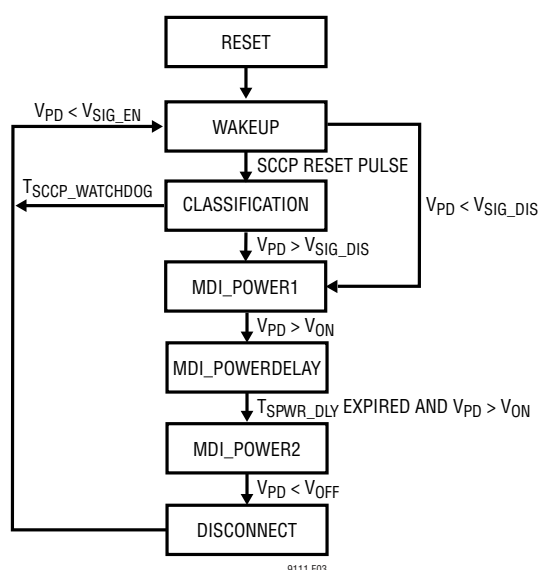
RESET

$V_{PD} < V_{SIG\_EN}$

WAKEUP

SCCP RESET PULSE

$T_{SCCP\_WATCHDOG}$

CLASSIFICATION

$V_{PD} < V_{SIG\_DIS}$

$V_{PD} > V_{SIG\_DIS}$

MDI_POWER1

$V_{PD} > V_{ON}$

MDI_POWERDELAY

$T_{SPWR\_DLY}$ EXPIRED AND $V_{PD} > V_{ON}$

MDI_POWER2

$V_{PD} < V_{OFF}$

DISCONNECT

9111 F03